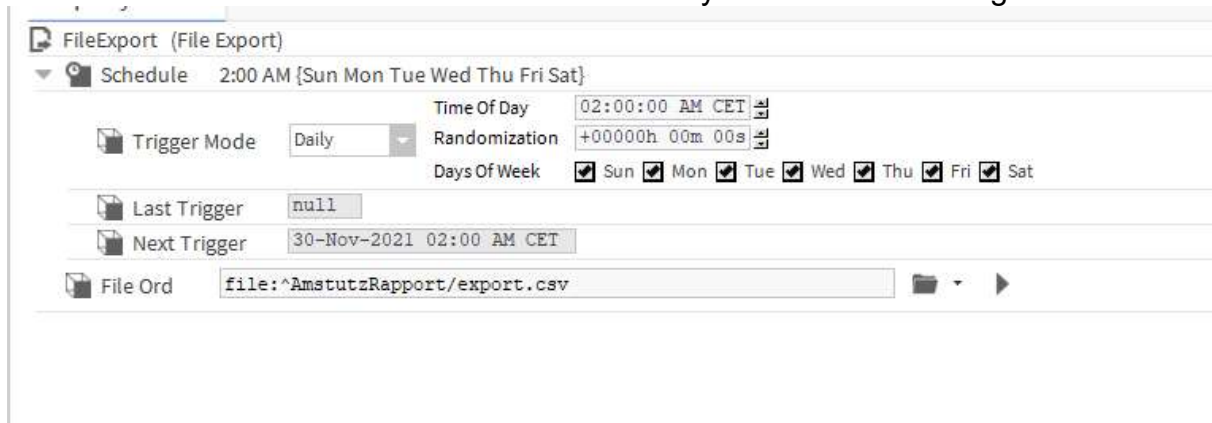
FileExport (File Export)
Schedule 2:00 AM {Sun Mon Tue Wed Thu Fri Sat}
Trigger Mode Daily
Time Of Day 02:00:00 AM CET
Randomization +00000h 00m 00s
Days Of Week Sun Mon Tue Wed Thu Fri Sat
Last Trigger null
Next Trigger 30-Nov-2021 02:00 AM CET
File Ord file:^AmstutzRapport/export.csv